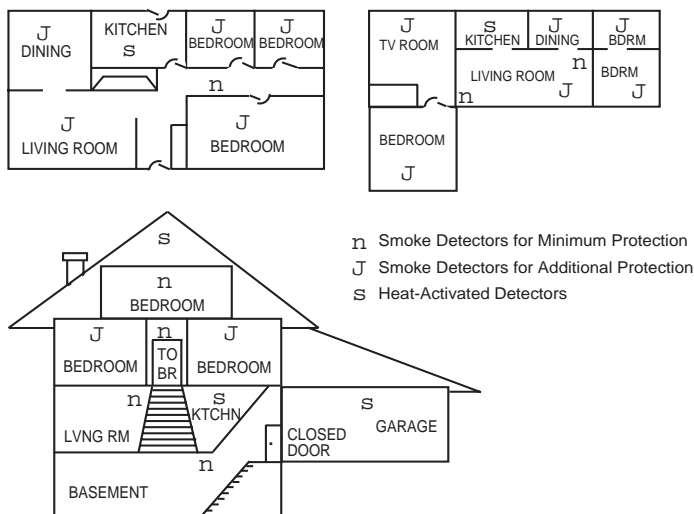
J
DINING

KITCHEN
S

J
BEDROOM

J
BEDROOM

n

J
LIVING ROOM

J
BEDROOM

J
TV ROOM

S
KITCHEN

J
DINING

J
BDRM

n

LIVING ROOM
J

BDRM
J

n

BEDROOM
J

S

n
BEDROOM

J
BEDROOM

n
TO
BR

J
BEDROOM

n

S
KTCHN

LVNG RM

S
GARAGE

CLOSED
DOOR

n

BASEMENT

n Smoke Detectors for Minimum Protection
J Smoke Detectors for Additional Protection
S Heat-Activated Detectors